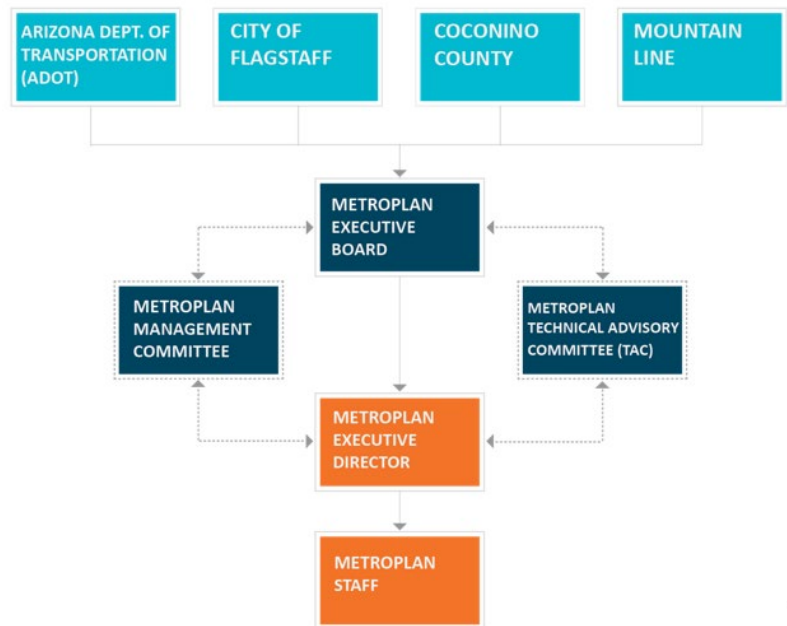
ARIZONA DEPT. OF TRANSPORTATION (ADOT)

CITY OF FLAGSTAFF

COCONINO COUNTY

MOUNTAIN LINE

METROPLAN EXECUTIVE BOARD

METROPLAN MANAGEMENT COMMITTEE

METROPLAN TECHNICAL ADVISORY COMMITTEE (TAC)

METROPLAN EXECUTIVE DIRECTOR

METROPLAN STAFF